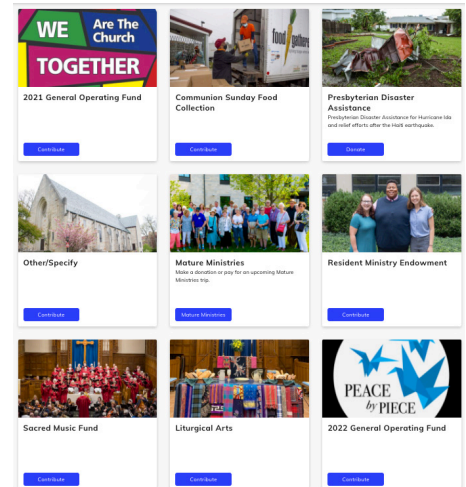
WE Are The Church TOGETHER

2021 General Operating Fund

Contribute

food

Communion Sunday Food Collection

Contribute

Presbyterian Disaster Assistance

Presbyterian Disaster Assistance for Hurricane Ida and relief efforts after the Haiti earthquake.

Donate

Other/Specify

Contribute

Mature Ministries

Make a donation or pay for an upcoming Mature Ministries trip.

Mature Ministries

Resident Ministry Endowment

Contribute

Sacred Music Fund

Contribute

Liturgical Arts

Contribute

PEACE by PIECE

2022 General Operating Fund

Contribute